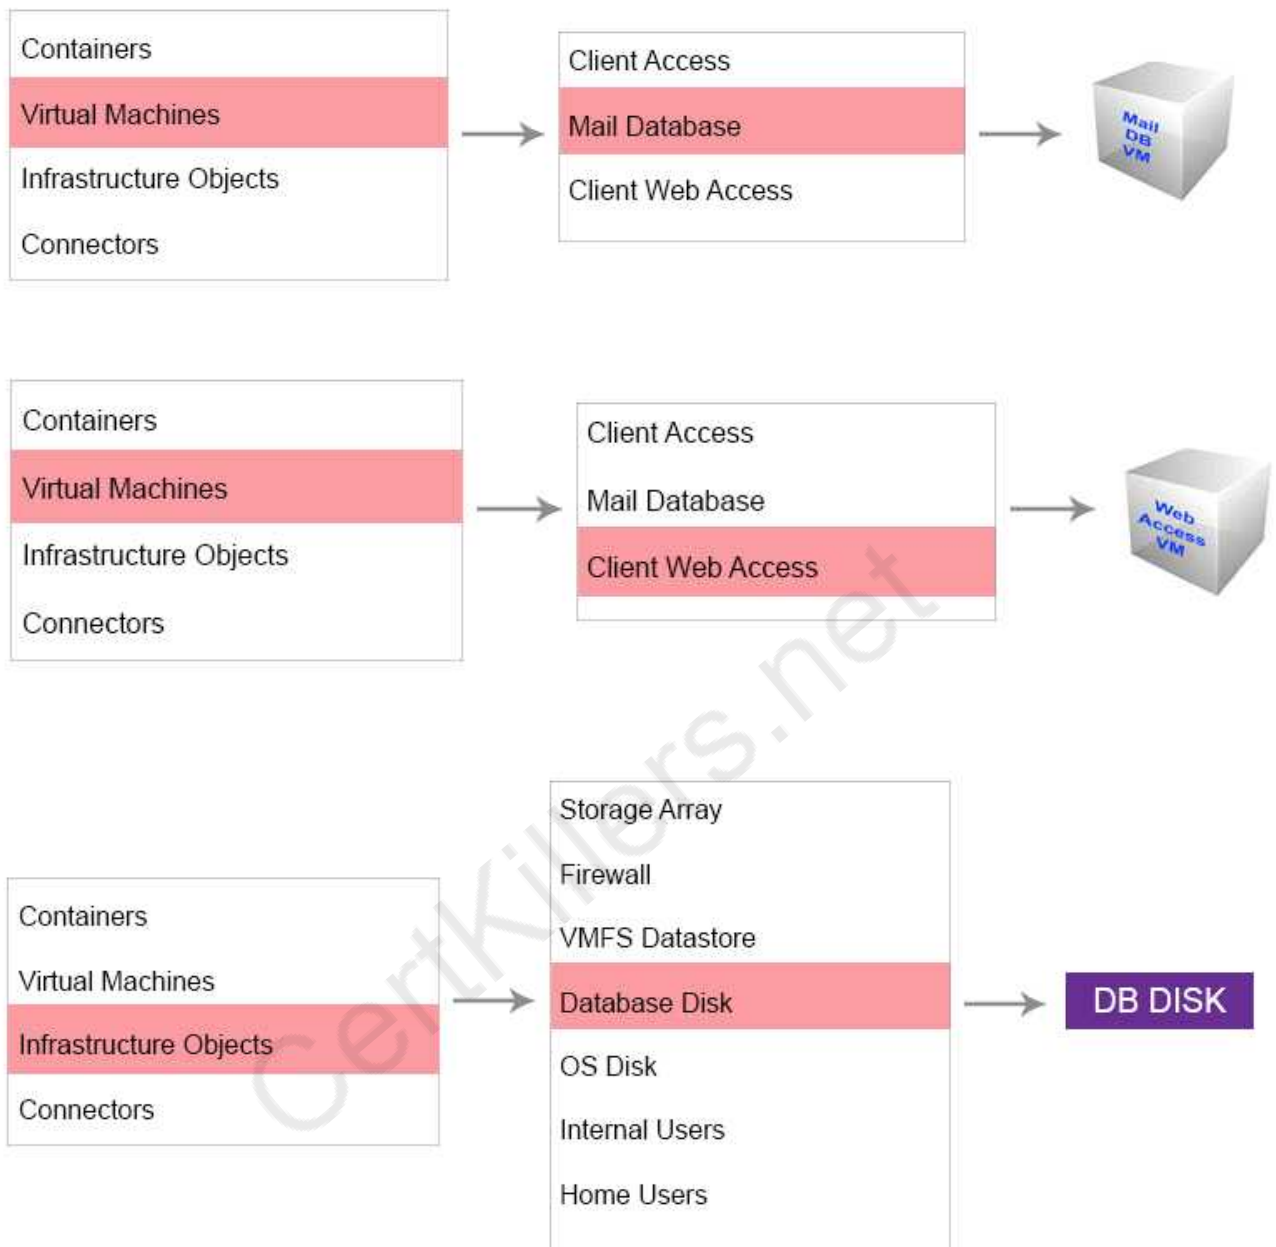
Containers
Virtual Machines
Infrastructure Objects
Connectors

Client Access
Mail Database
Client Web Access

Mail DB VM

Containers
Virtual Machines
Infrastructure Objects
Connectors

Client Access
Mail Database
Client Web Access

Web Access VM

Containers
Virtual Machines
Infrastructure Objects
Connectors

Storage Array
Firewall
VMFS Datastore
Database Disk
OS Disk
Internal Users
Home Users

DB DISK

CertKillers.net